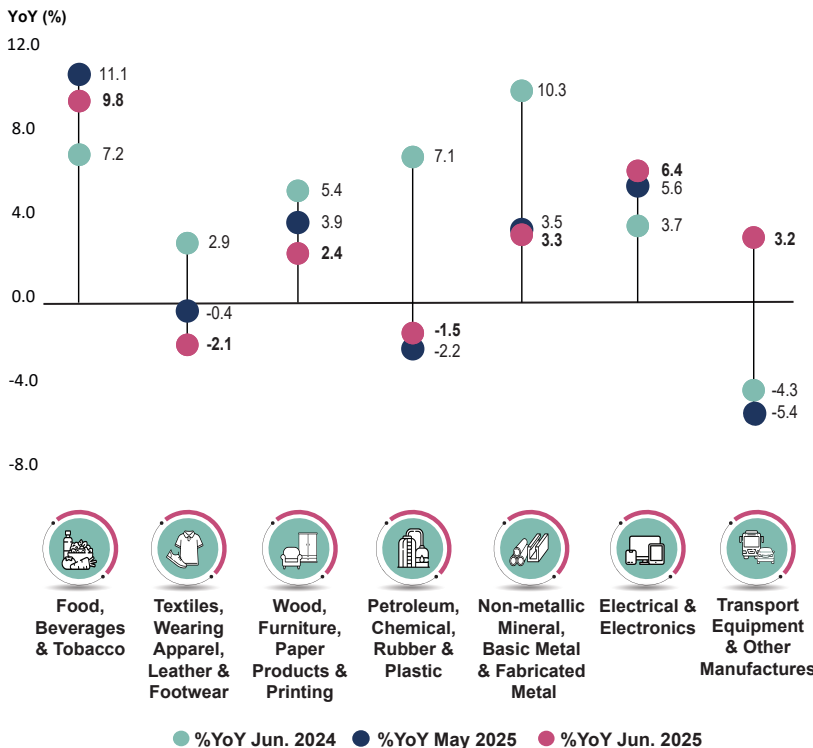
YoY (%)

12.0

8.0

4.0

0.0

-4.0

-8.0

11.1
9.8
7.2

2.9
-0.4
-2.1

5.4
3.9
2.4

7.1
-1.5
-2.2

10.3
3.5
3.3

6.4
5.6
3.7

3.2
-4.3
-5.4

Food, Beverages & Tobacco

Textiles, Wearing Apparel, Leather & Footwear

Wood, Furniture, Paper Products & Printing

Petroleum, Chemical, Rubber & Plastic

Non-metallic Mineral, Basic Metal & Fabricated Metal

Electrical & Electronics

Transport Equipment & Other Manufactures

%YoY Jun. 2024 %YoY May 2025 %YoY Jun. 2025